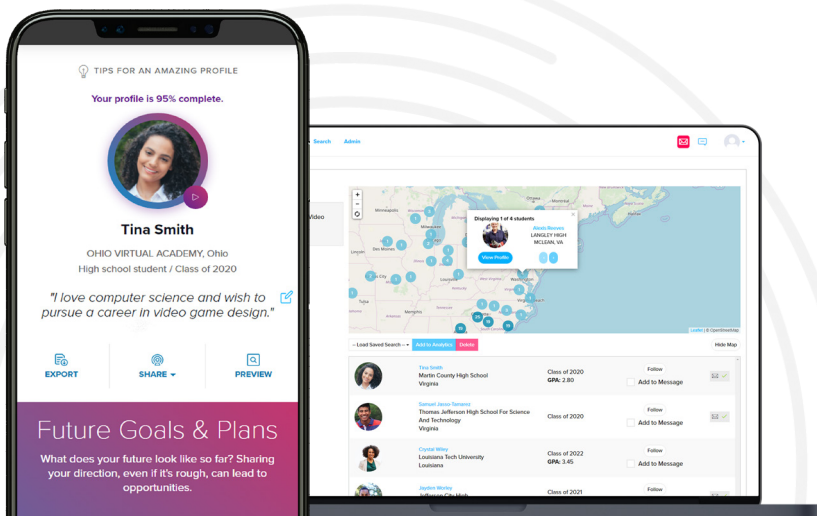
TIPS FOR AN AMAZING PROFILE

Your profile is 95% complete.

Tina Smith

OHIO VIRTUAL ACADEMY, Ohio
High school student / Class of 2020

"I love computer science and wish to pursue a career in video game design."

EXPORT

SHARE

PREVIEW

Future Goals & Plans

What does your future look like so far? Sharing your direction, even if it's rough, can lead to opportunities.

Search Admin

Video

Displaying 1 of 4 students

Alexis Reeves
LANGLEY HIGH
MCLEAN, VA

View Profile

-- Load Saved Search -- Add to Analytics Delete

Hide Map

| | | | |
|---|---|---|---|
| Tina Smith<br>Martin County High School<br>Virginia | Class of 2020<br>GPA: 2.80 | Follow<br>Add to Message | |
| Samuel Janso-Tamarez<br>Thomas Jefferson High School For Science And Technology<br>Virginia | Class of 2020 | Follow<br>Add to Message | |
| Crystal Wiley<br>Louisiana Tech University<br>Louisiana | Class of 2022<br>GPA: 3.45 | Follow<br>Add to Message | |
| Jayden Worley<br>Jefferson City High | Class of 2021 | Follow | |